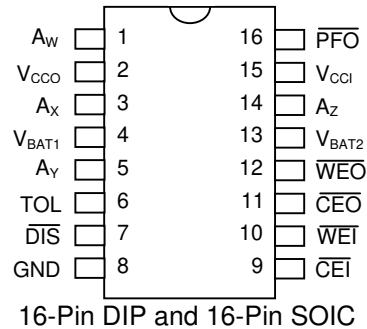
$A_W$ 1
$V_{CCO}$ 2
$A_X$ 3
$V_{BAT1}$ 4
$A_Y$ 5
TOL 6
$\overline{DIS}$ 7
GND 8

16 $\overline{PFO}$
15 $V_{CCI}$
14 $A_Z$
13 $V_{BAT2}$
12 $\overline{WEO}$
11 $\overline{CEO}$
10 $\overline{WEI}$
9 $\overline{CEI}$

16-Pin DIP and 16-Pin SOIC